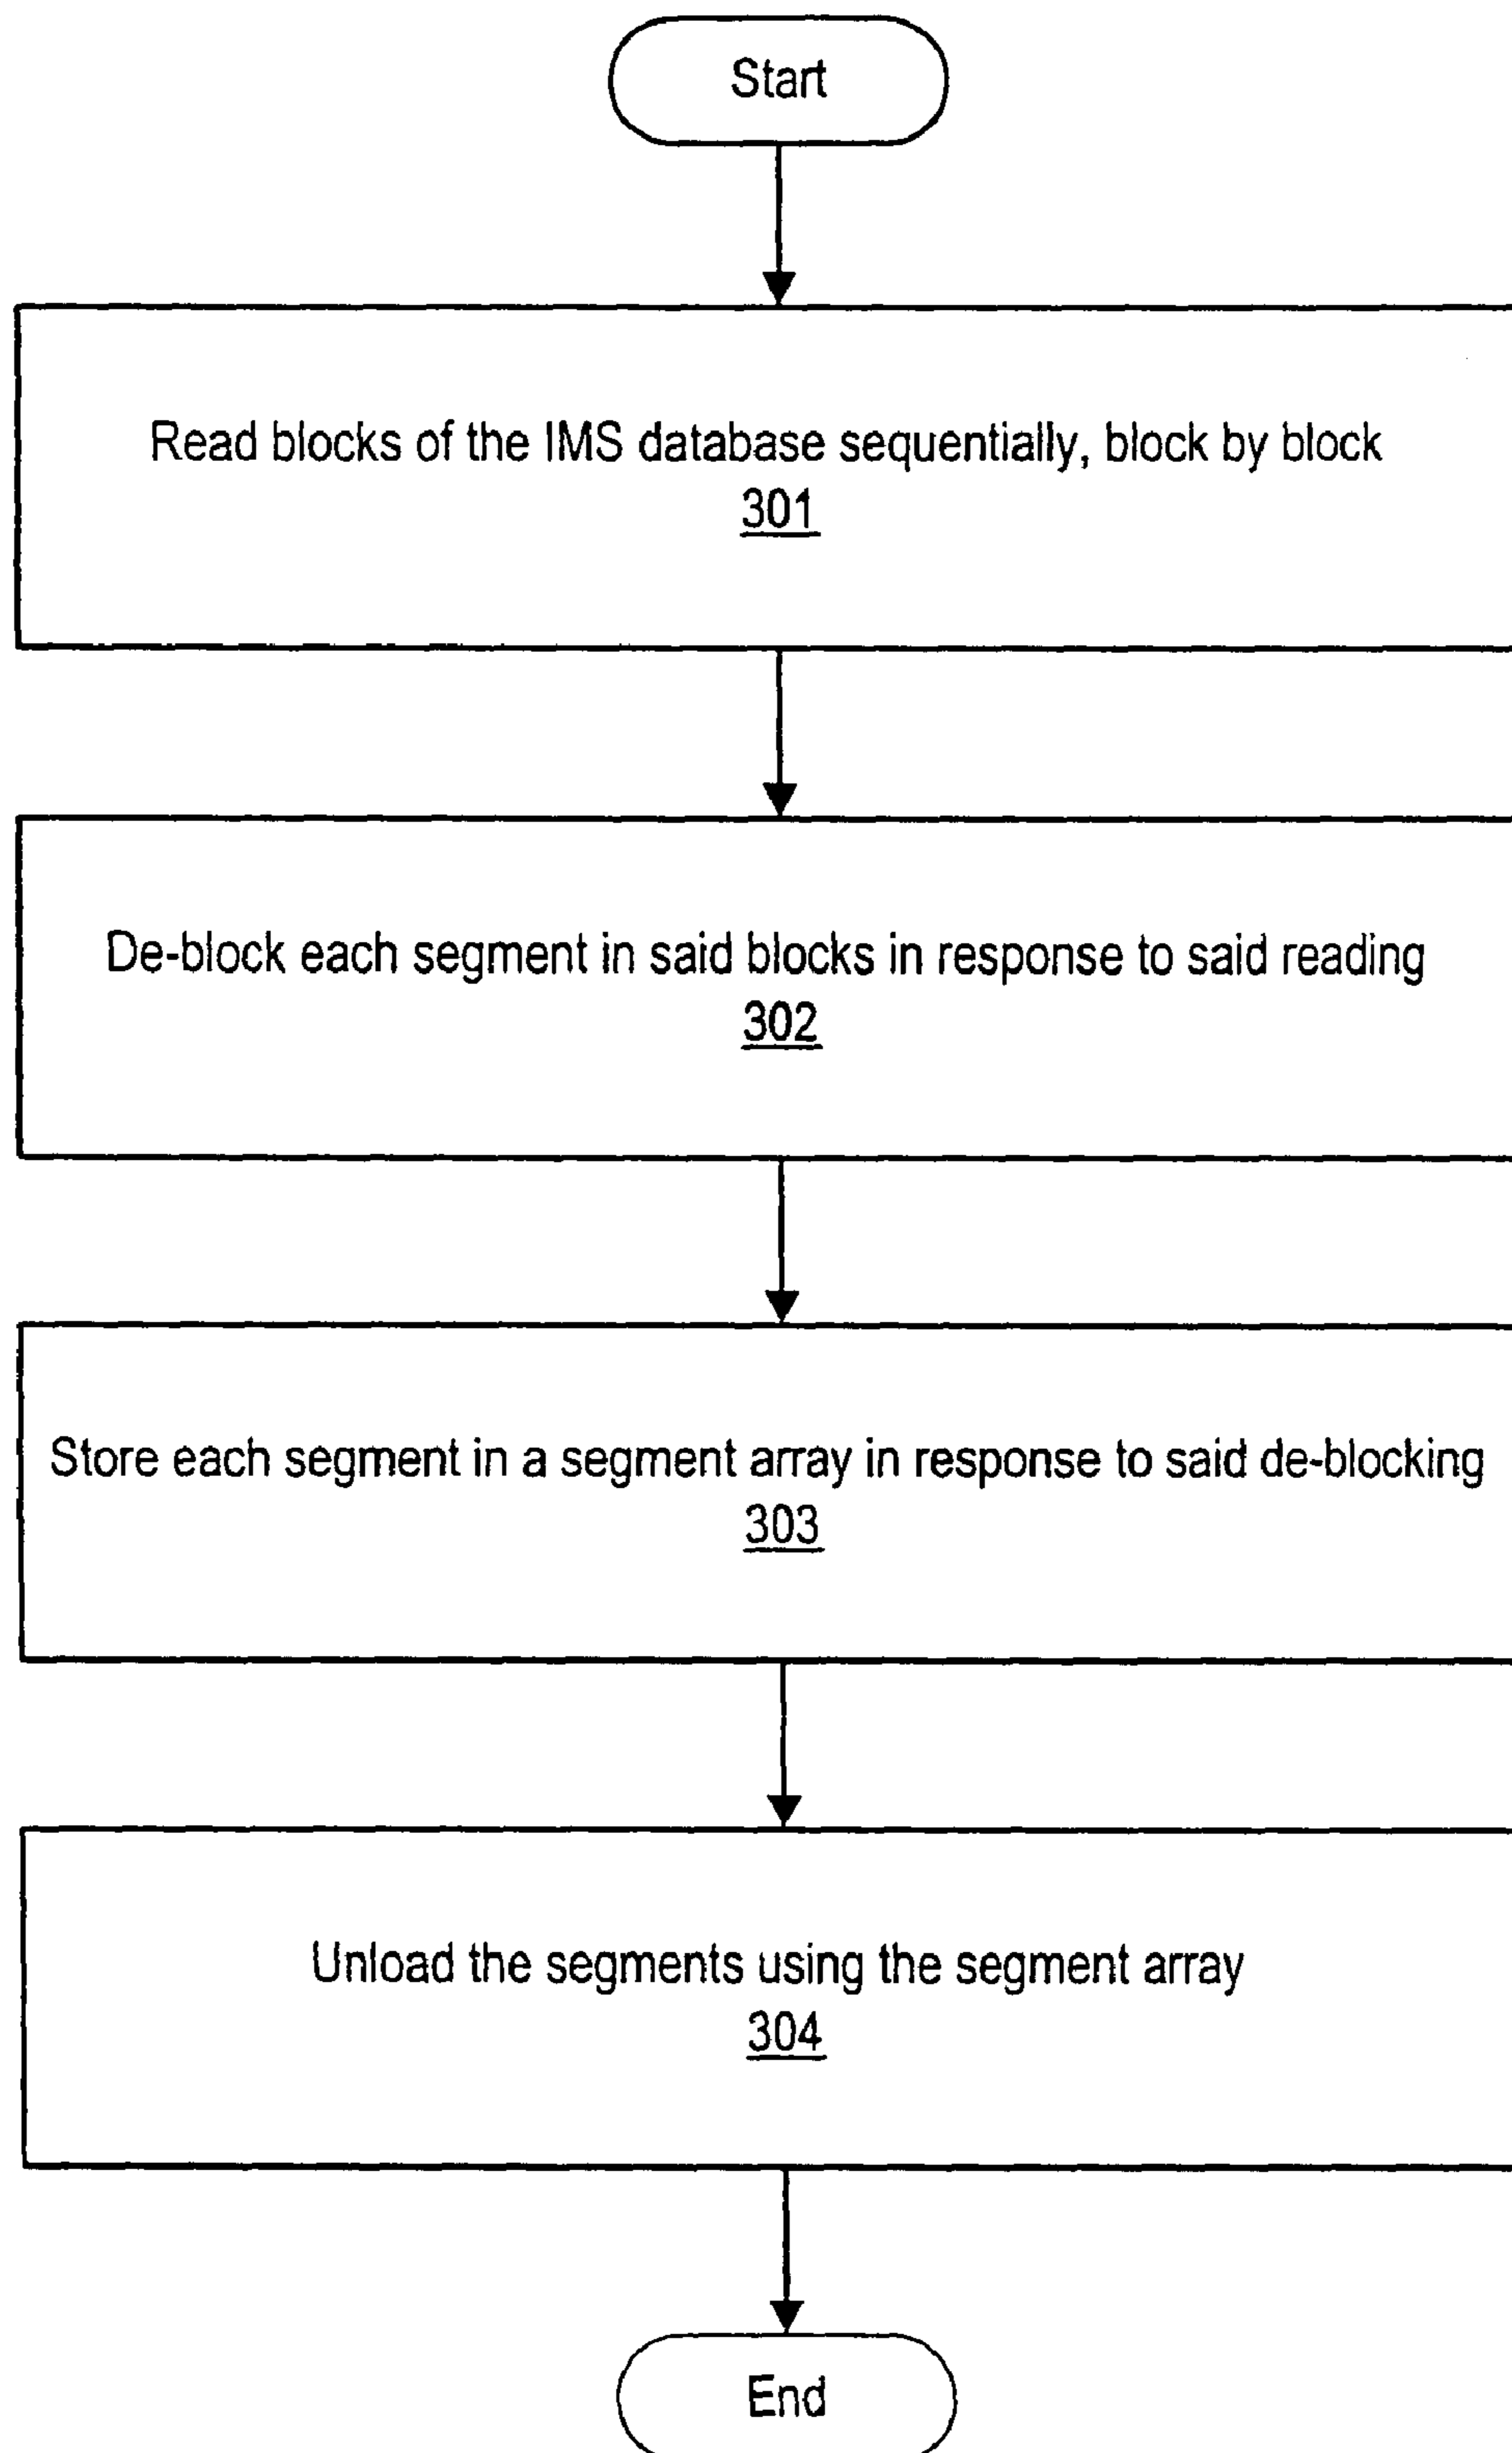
Start

Read blocks of the IMS database sequentially, block by block
301

De-block each segment in said blocks in response to said reading
302

Store each segment in a segment array in response to said de-blocking
303

Unload the segments using the segment array
304

End